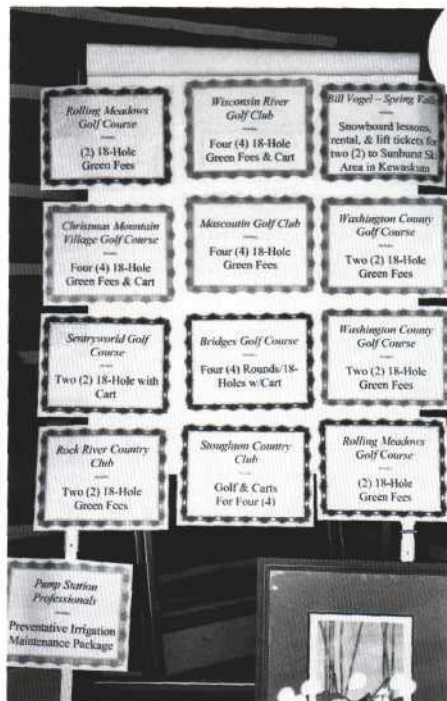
Rolling Meadows Golf Course

(2) 18-Hole Green Fees

Wisconsin River Golf Club

Four (4) 18-Hole Green Fees & Cart

Bill Vogel – Spring Valley

Snowboard lessons, rental, & lift tickets for two (2) to Sunburst Ski Area in Kewaskum

Christmas Mountain Village Golf Course

Four (4) 18-Hole Green Fees & Cart

Mascoutin Golf Club

Four (4) 18-Hole Green Fees

Washington County Golf Course

Two (2) 18-Hole Green Fees

Sentryworld Golf Course

Two (2) 18-Hole with Cart

Bridges Golf Course

Four (4) Rounds/18-Holes w/Cart

Washington County Golf Course

Two (2) 18-Hole Green Fees

Rock River Country Club

Two (2) 18-Hole Green Fees

Stoughton Country Club

Golf & Carts For Four (4)

Rolling Meadows Golf Course

(2) 18-Hole Green Fees

Pump Station Professionals

Preventative Irrigation Maintenance Package